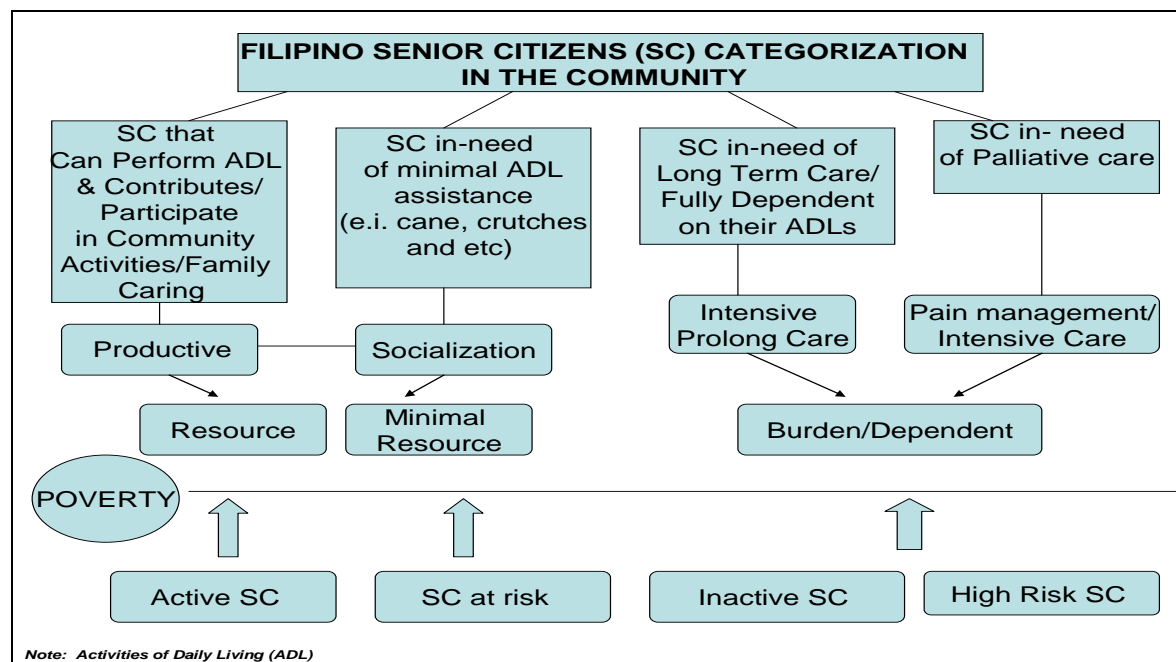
FILIPINO SENIOR CITIZENS (SC) CATEGORIZATION IN THE COMMUNITY

SC that Can Perform ADL & Contributes/ Participate in Community Activities/Family Caring

SC in-need of minimal ADL assistance (e.i. cane, crutches and etc)

SC in-need of Long Term Care/ Fully Dependent on their ADLs

SC in- need of Palliative care

Productive

Socialization

Intensive Prolong Care

Pain management/ Intensive Care

Resource

Minimal Resource

Burden/Dependent

POVERTY

Active SC

SC at risk

Inactive SC

High Risk SC

Note: Activities of Daily Living (ADL)